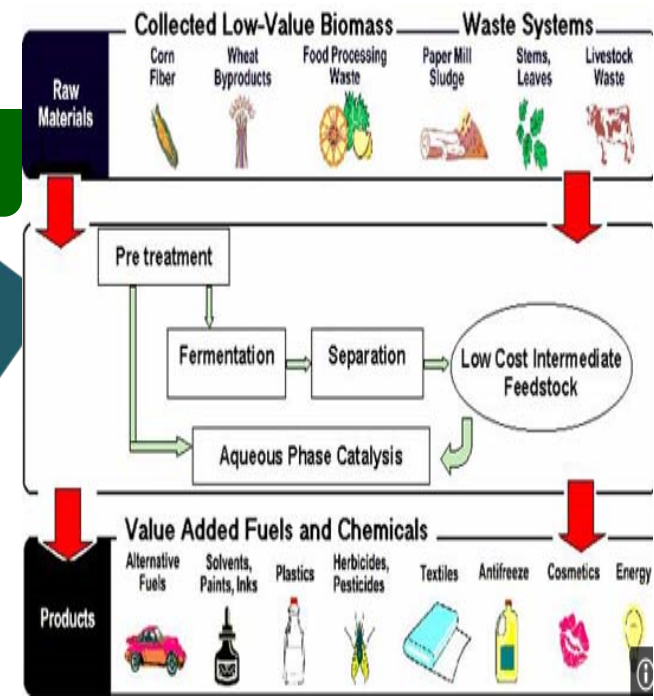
Collected Low-Value Biomass Waste Systems

Raw Materials

Corn Fiber

Wheat Byproducts

Food Processing Waste

Paper Mill Sludge

Stems, Leaves

Livestock Waste

Pre treatment

Fermentation

Separation

Low Cost Intermediate Feedstock

Aqueous Phase Catalysis

Value Added Fuels and Chemicals

Products

Alternative Fuels

Solvents, Paints, Inks

Plastics

Herbicides, Pesticides

Textiles

Antifreeze

Cosmetics

Energy